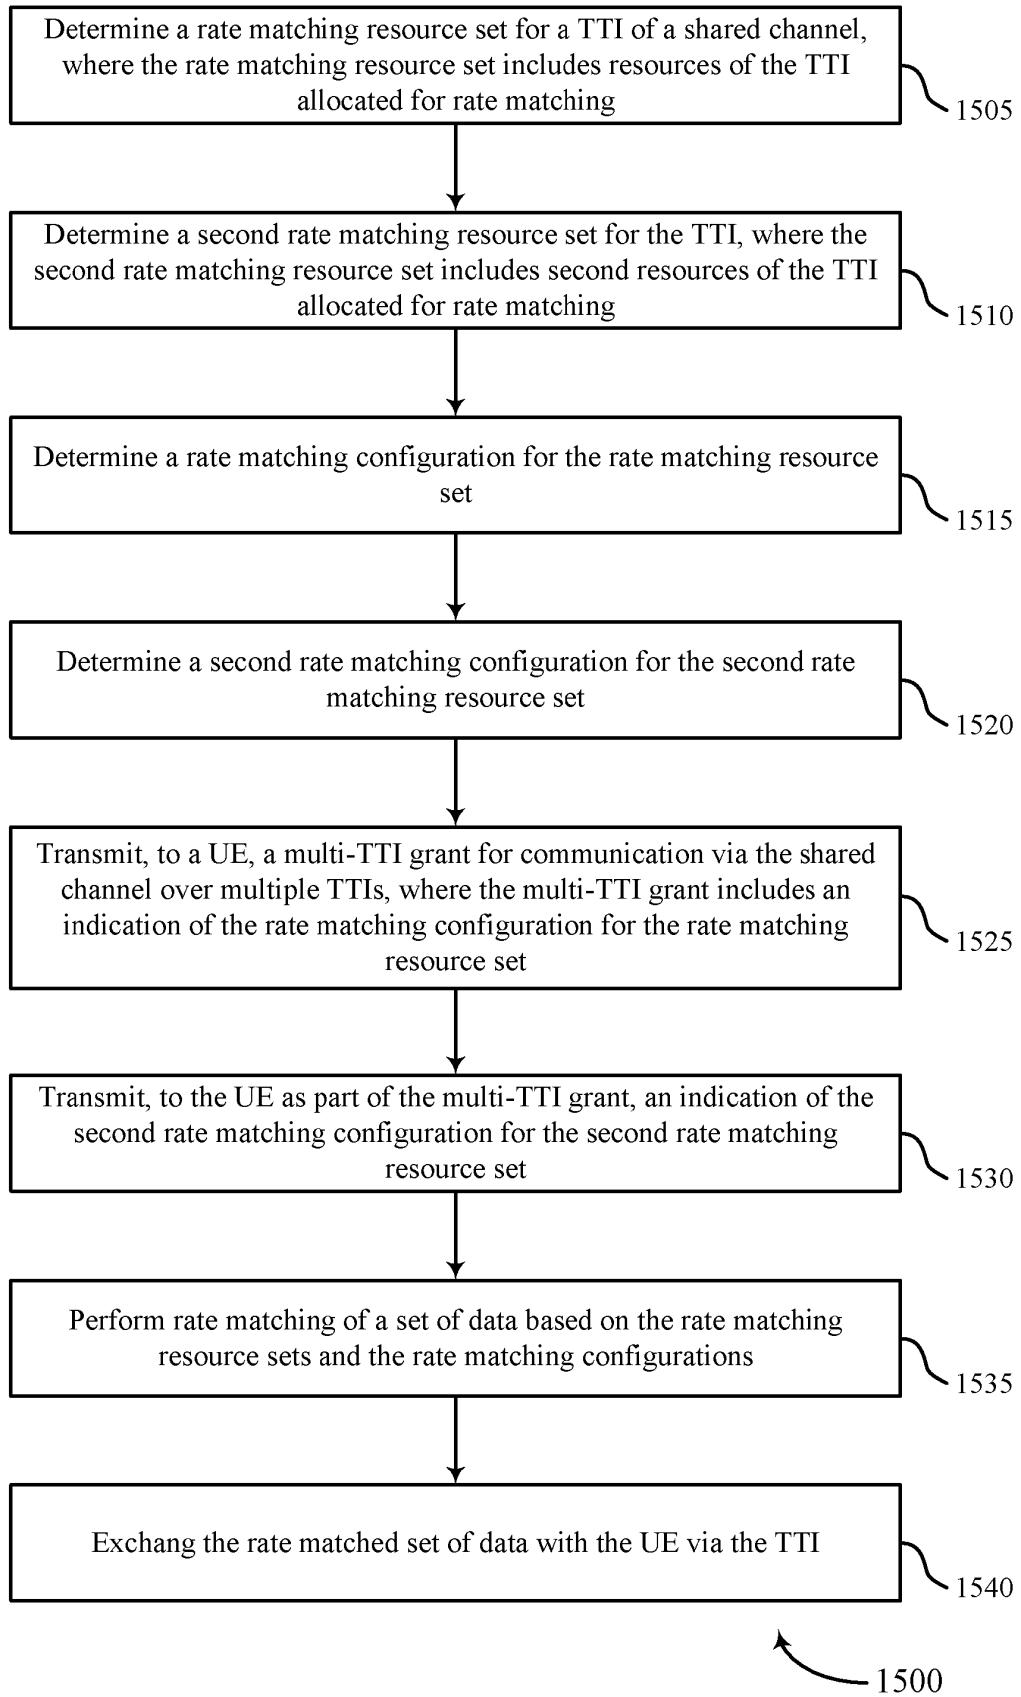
Determine a rate matching resource set for a TTI of a shared channel, where the rate matching resource set includes resources of the TTI allocated for rate matching

1505

Determine a second rate matching resource set for the TTI, where the second rate matching resource set includes second resources of the TTI allocated for rate matching

1510

Determine a rate matching configuration for the rate matching resource set

1515

Determine a second rate matching configuration for the second rate matching resource set

1520

Transmit, to a UE, a multi-TTI grant for communication via the shared channel over multiple TTIs, where the multi-TTI grant includes an indication of the rate matching configuration for the rate matching resource set

1525

Transmit, to the UE as part of the multi-TTI grant, an indication of the second rate matching configuration for the second rate matching resource set

1530

Perform rate matching of a set of data based on the rate matching resource sets and the rate matching configurations

1535

Exchang the rate matched set of data with the UE via the TTI

1540

1500